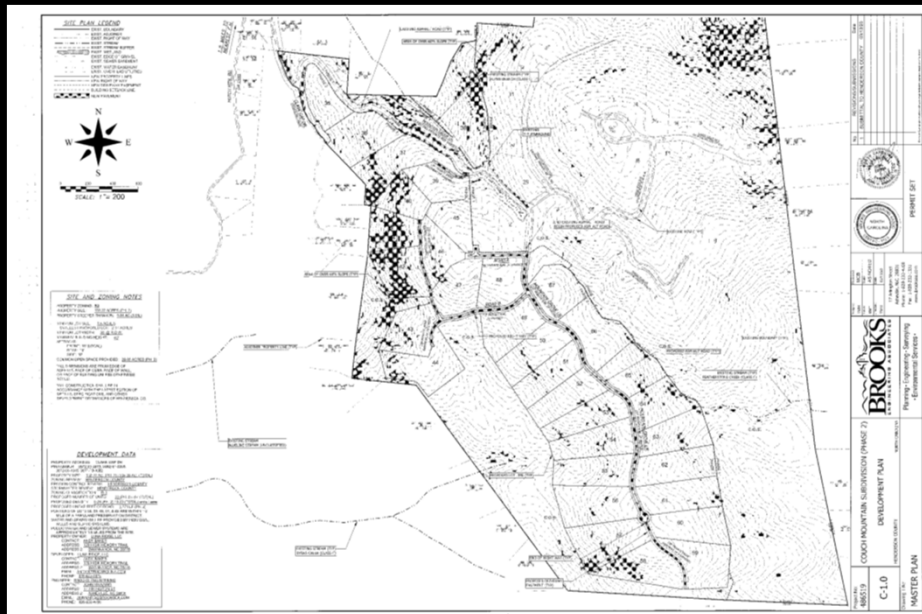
SITE PLAN LEGEND

N
W E
S

SCALE: 1" = 200

SITE AND ZONING NOTES

DEVELOPMENT PLAN

BROOKS
Planning • Engineering • Surveying • Environmental Services

NORTH CAROLINA

PERMIT SET

COUCH MOUNTAIN SUBDIVISION (PHASE 2)
DEVELOPMENT PLAN
HENDERSON COUNTY
NORTH CAROLINA

C-1.0

MASTER PLAN

486519